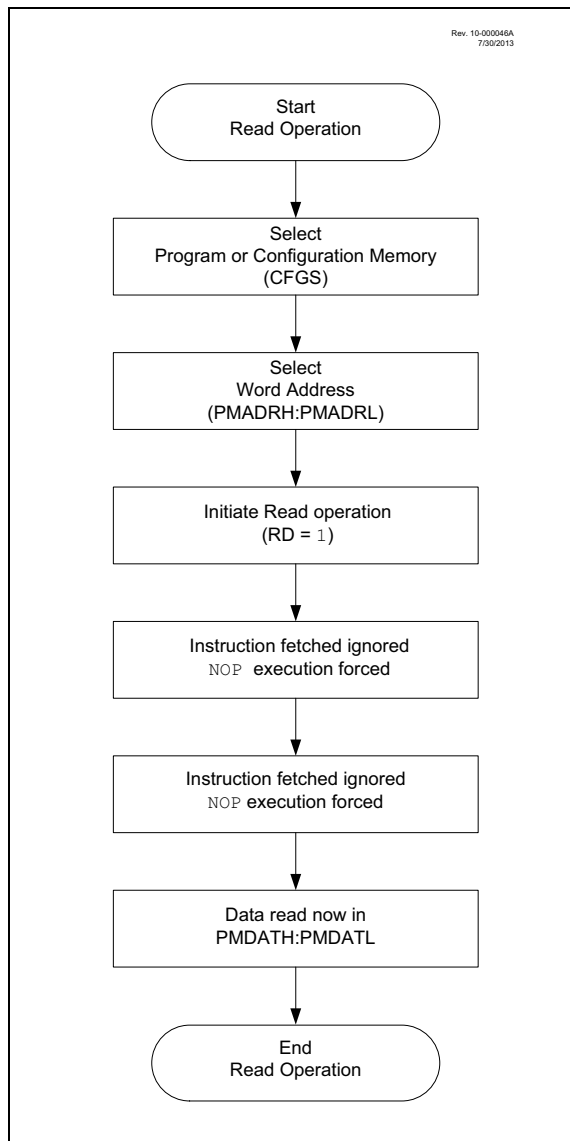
Rev. 10-000046A
7/30/2013

Start
Read Operation

Select
Program or Configuration Memory
(CFGS)

Select
Word Address
(PMADRH:PMADRL)

Initiate Read operation
(RD = 1)

Instruction fetched ignored
NOP execution forced

Instruction fetched ignored
NOP execution forced

Data read now in
PMDATH:PMDATL

End
Read Operation